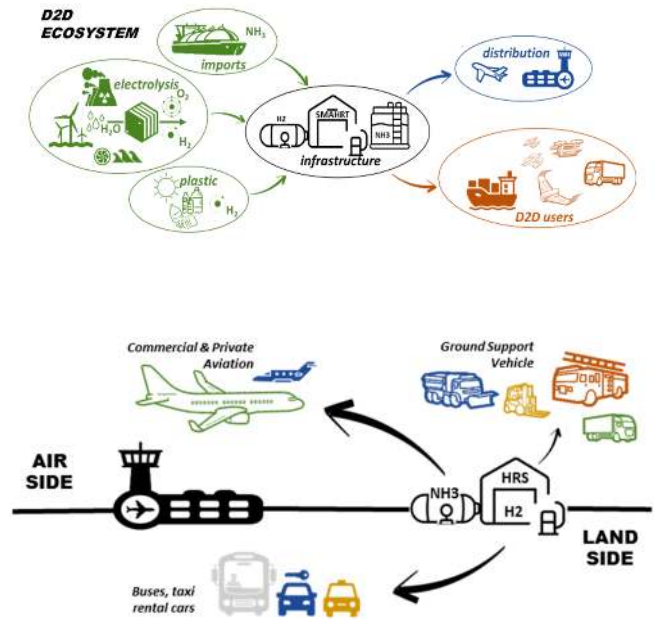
D2D ECOSYSTEM

$NH_3$
imports

electrolysis
$O_2$
$H_2O$
$H_2$

plastic
$H_2$

H2
SMAHRT
NH3
infrastructure

distribution

D2D users

Commercial & Private Aviation

Ground Support Vehicle

AIR SIDE

NH3
HRS
H2

LAND SIDE

Buses, taxi rental cars